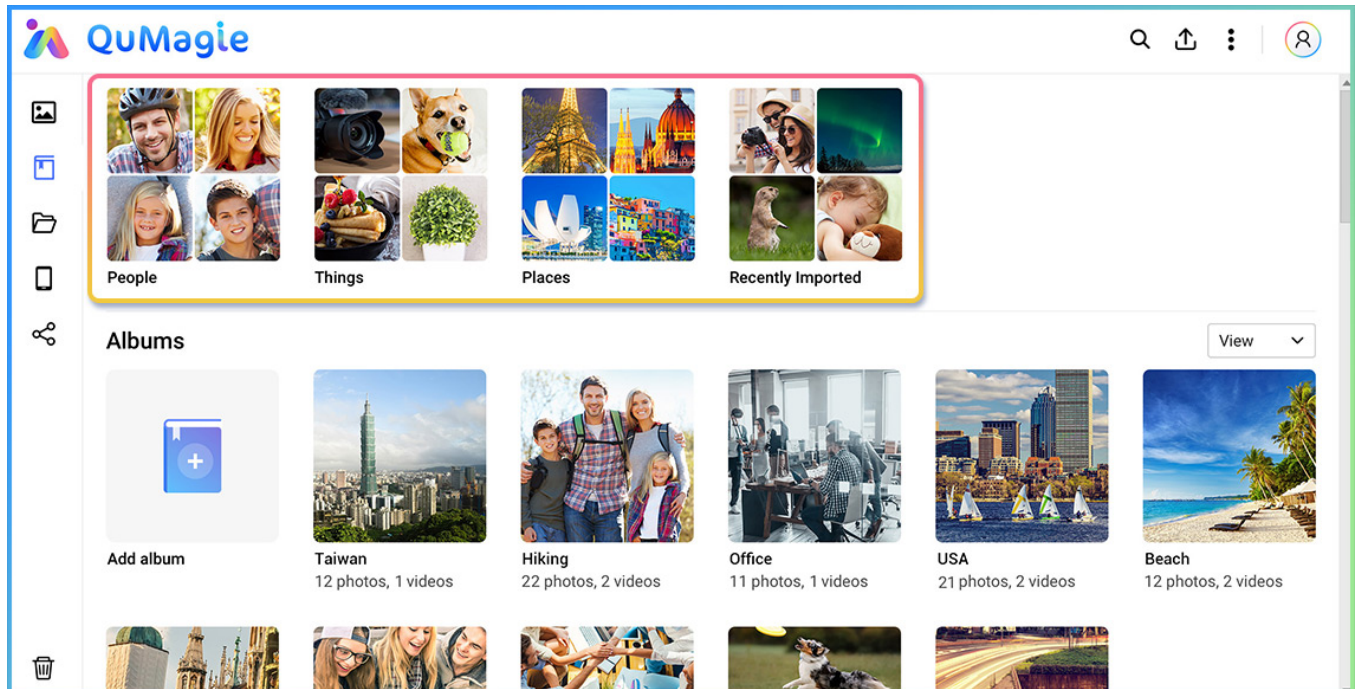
QuMagie

People

Things

Places

Recently Imported

Albums

View

Add album

Taiwan
12 photos, 1 videos

Hiking
22 photos, 2 videos

Office
11 photos, 1 videos

USA
21 photos, 2 videos

Beach
12 photos, 2 videos